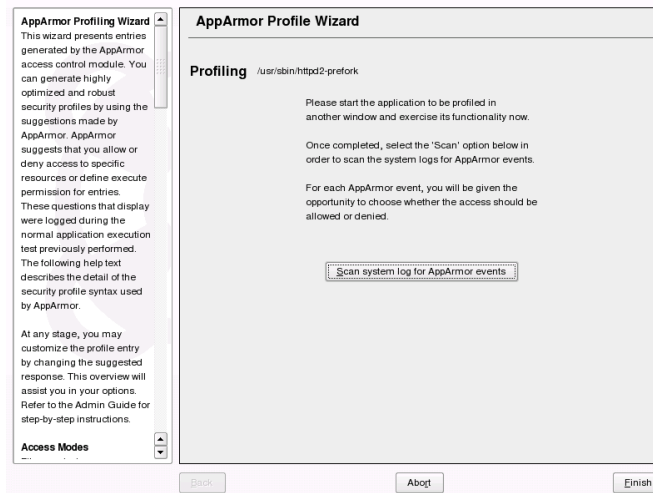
AppArmor Profiling Wizard
This wizard presents entries generated by the AppArmor access control module. You can generate highly optimized and robust security profiles by using the suggestions made by AppArmor. AppArmor suggests that you allow or deny access to specific resources or define execute permission for entries. These questions that display were logged during the normal application execution test previously performed. The following help text describes the detail of the security profile syntax used by AppArmor.

At any stage, you may customize the profile entry by changing the suggested response. This overview will assist you in your options. Refer to the Admin Guide for step-by-step instructions.

Access Modes

AppArmor Profile Wizard

Profiling /usr/sbin/httpd2-prefork

Please start the application to be profiled in another window and exercise its functionality now.

Once completed, select the 'Scan' option below in order to scan the system logs for AppArmor events.

For each AppArmor event, you will be given the opportunity to choose whether the access should be allowed or denied.

Scan system log for AppArmor events

Back

Abort

Finish